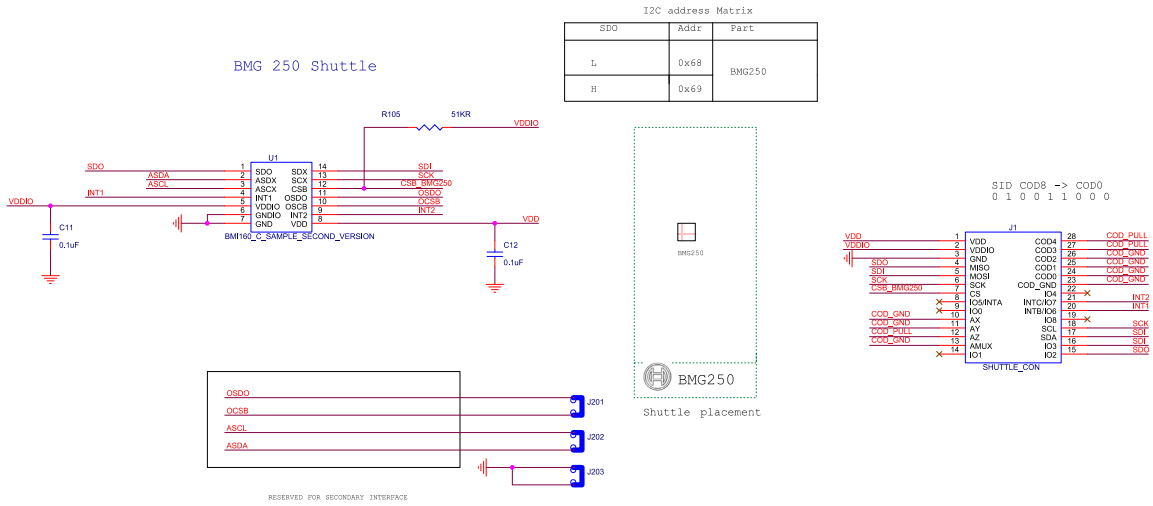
BMG 250 Shuttle

I2C address Matrix

| SDO | Addr | Part |
|---|---|---|
| L | 0x68 | BMG250 |
| H | 0x69 | |

R105 51KR VDDIO

U1
SDO 1 SDO SDX 14 SDI
ASDA 2 ASDX SCX 13 SCK
ASCL 3 ASCX CSB 12 CSB_BMG250
INT1 4 INT1 OSDO 11 OSDO
VDDIO 5 VDDIO OSCB 10 OCSB
6 GNDIO INT2 9 INT2
7 GND VDD 8 VDD
BMI160_C_SAMPLE_SECOND_VERSION

C11 0.1uF
C12 0.1uF

BMG250
BMG250
Shuttle placement

SID COD8 -> COD0
0 1 0 0 1 1 0 0 0

J1
VDD 1 VDD COD4 28 COD_PULL
VDDIO 2 VDDIO COD3 27 COD_PULL
3 GND COD2 26 COD_GND
SDO 4 MISO COD1 25 COD_GND
SDI 5 MOSI COD0 24 COD_GND
SCK 6 SCK COD_GND 23 COD_GND
CSB_BMG250 7 CS IO4 22
8 IO5/INTA INTC/IO7 21 INT2
9 IO0 INTB/IO6 20 INT1
COD_GND 10 AX IO8 19
COD_GND 11 AY SCL 18 SCK
COD_PULL 12 AZ SDA 17 SDI
COD_GND 13 AMUX IO3 16 SDI
14 IO1 IO2 15 SDO
SHUTTLE_CON

OSDO
OCSB J201
ASCL
ASDA J202
J203

RESERVED FOR SECONDARY INTERFACE